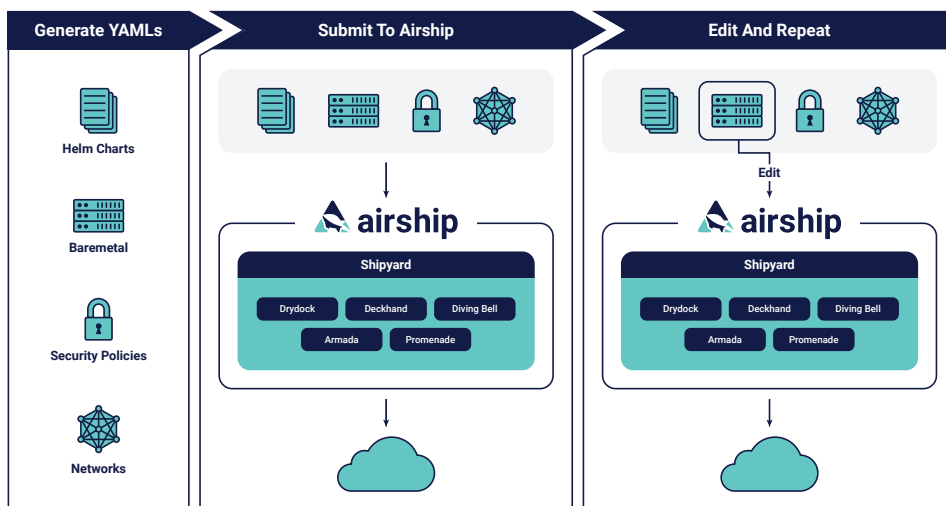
Generate YAMLs

Helm Charts

Baremetal

Security Policies

Networks

Submit To Airship

airship

Shipyard

Drydock

Deckhand

Diving Bell

Armada

Promenade

Edit And Repeat

Edit

airship

Shipyard

Drydock

Deckhand

Diving Bell

Armada

Promenade